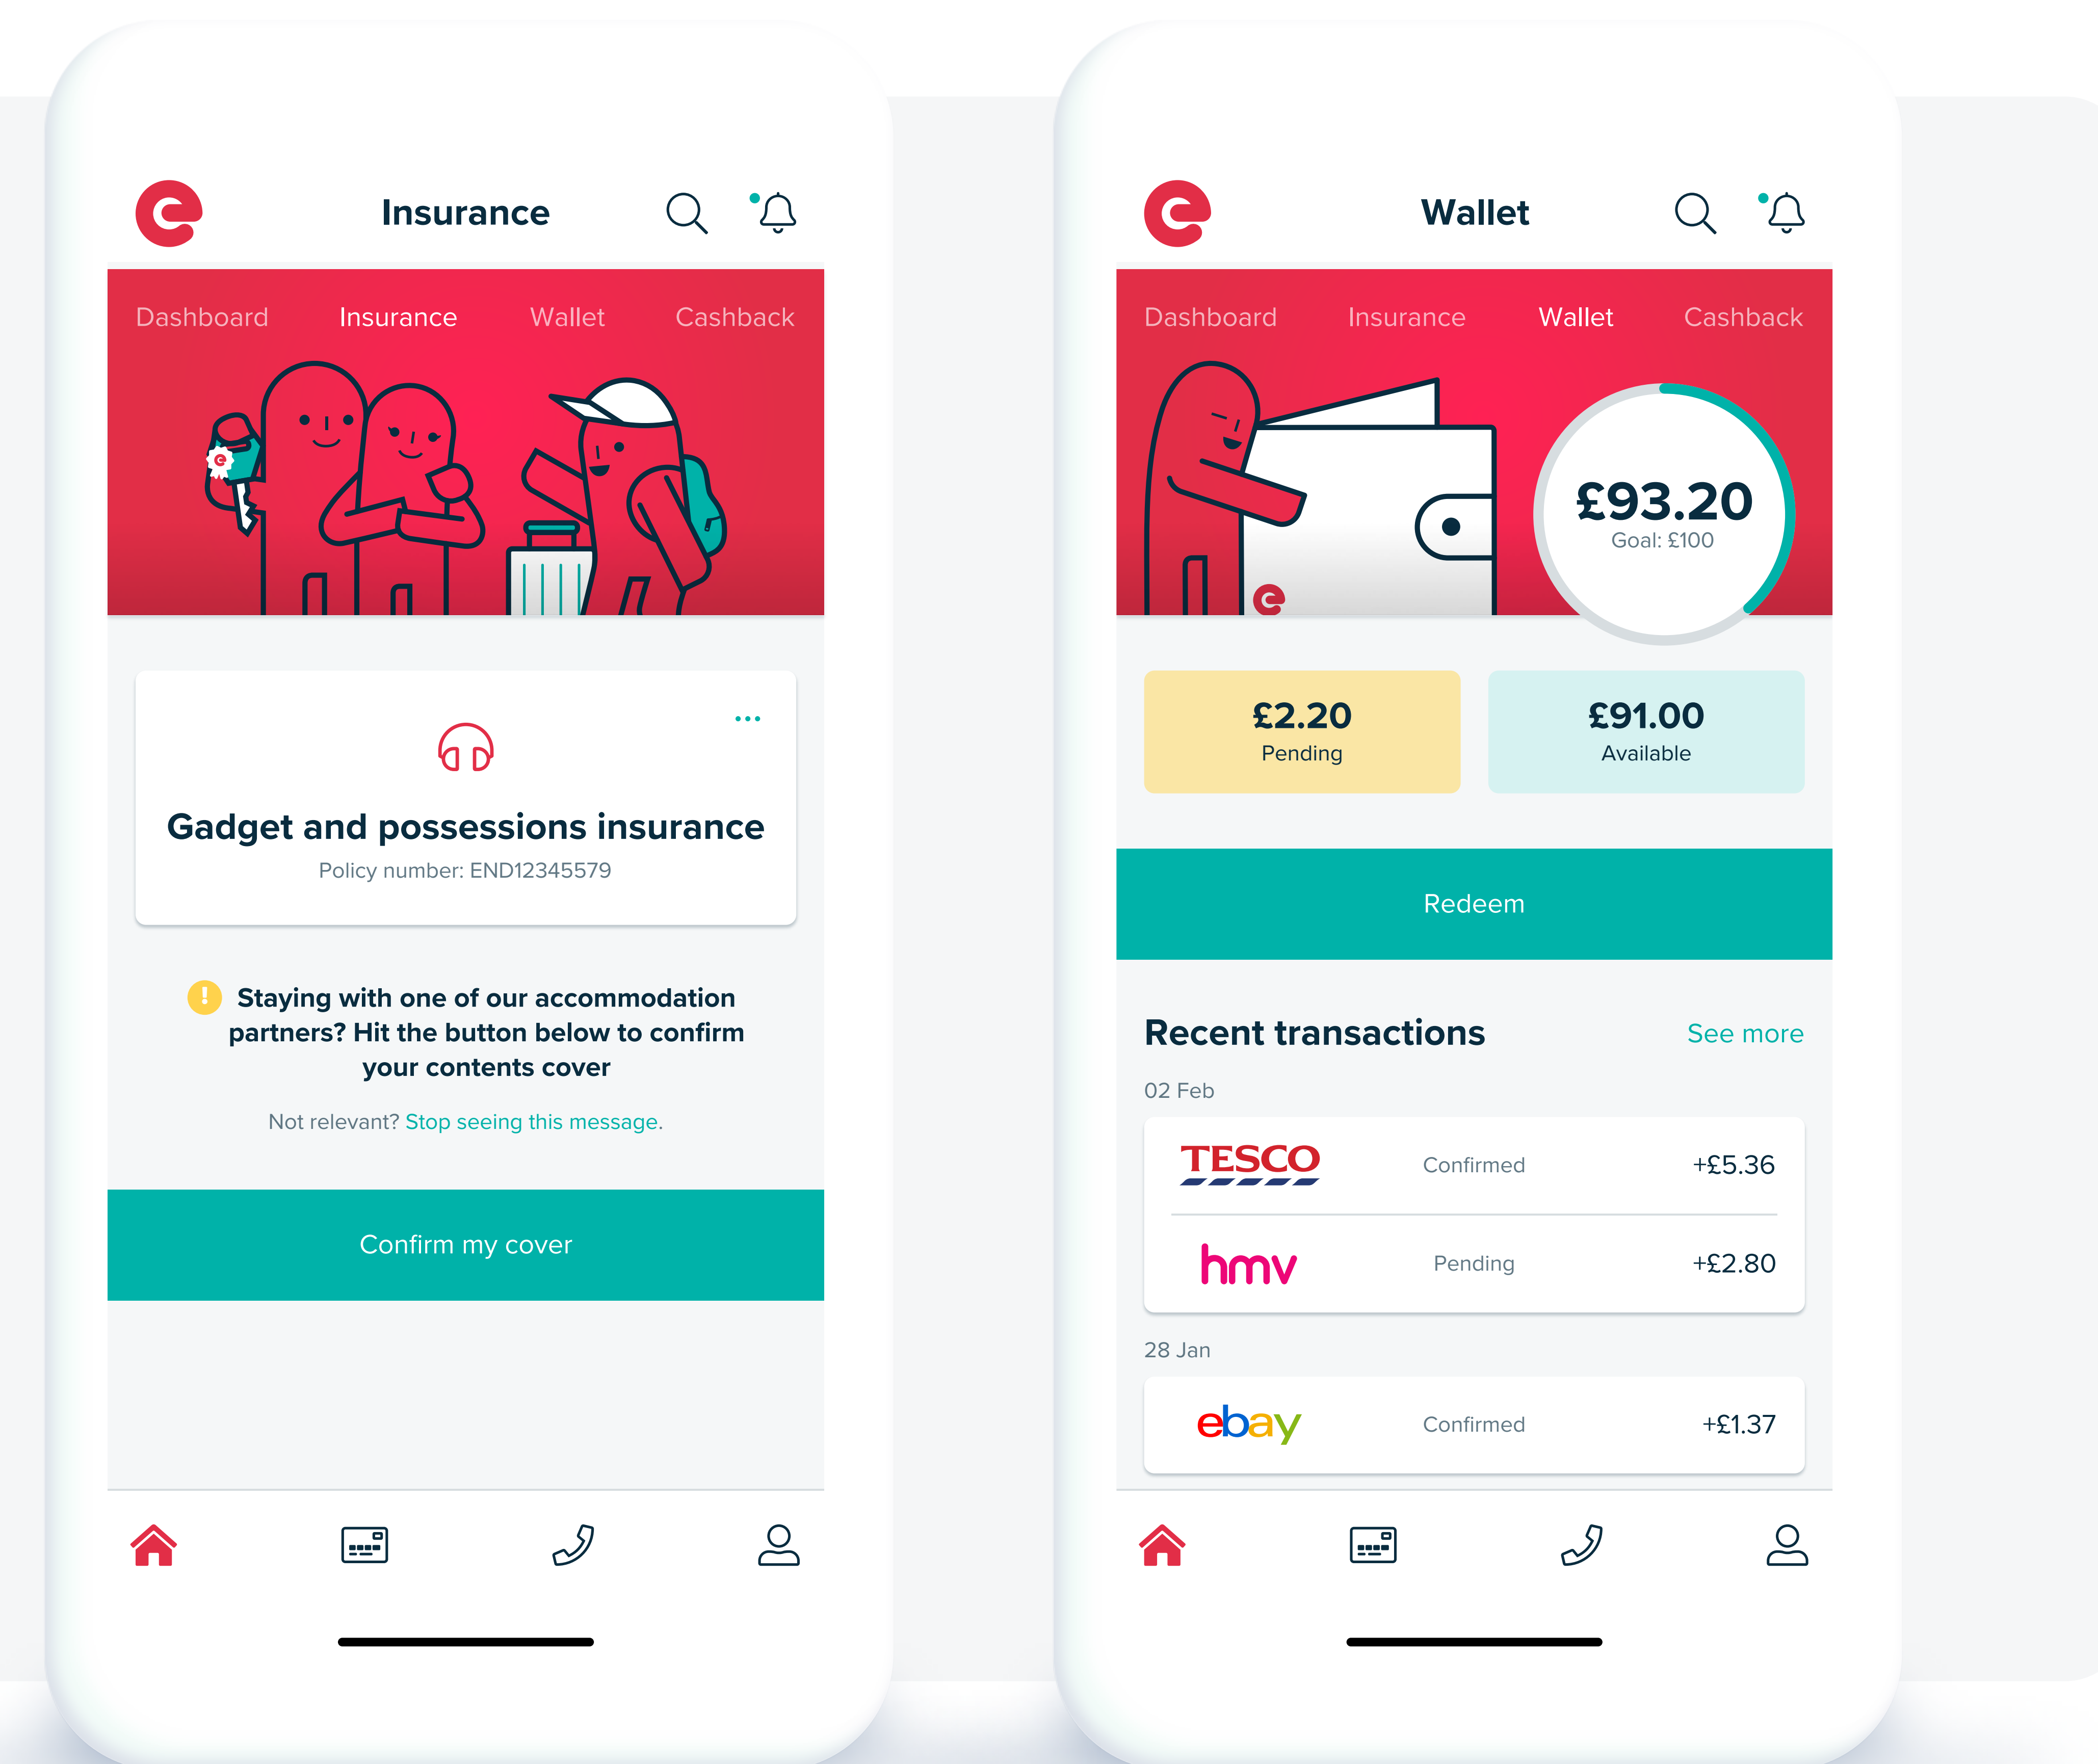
Insurance

Dashboard Insurance Wallet Cashback

...

Gadget and possessions insurance

Policy number: END12345579

Staying with one of our accommodation partners? Hit the button below to confirm your contents cover

Not relevant? Stop seeing this message.

Confirm my cover

Wallet

Dashboard Insurance Wallet Cashback

£93.20
Goal: £100

£2.20
Pending

£91.00
Available

Redeem

Recent transactions See more

02 Feb

| TESCO | Confirmed | +£5.36 |
|---|---|---|
| hmv | Pending | +£2.80 |

28 Jan

| ebay | Confirmed | +£1.37 |
|---|---|---|